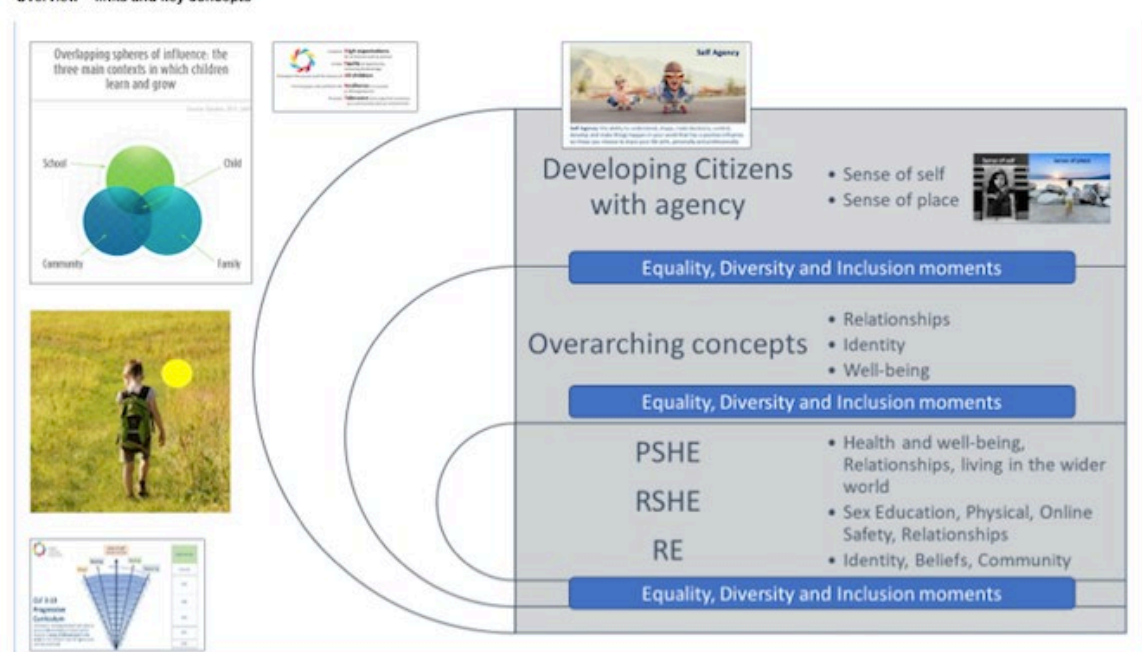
Overview – links and key concepts

Overlapping spheres of influence: the three main contexts in which children learn and grow

School
Child
Community
Family

Self Agency

Developing Citizens with agency
• Sense of self
• Sense of place

Sense of self
Sense of place

Equality, Diversity and Inclusion moments

Overarching concepts
• Relationships
• Identity
• Well-being

Equality, Diversity and Inclusion moments

PSHE
RSHE
RE
• Health and well-being, Relationships, living in the wider world
• Sex Education, Physical, Online Safety, Relationships
• Identity, Beliefs, Community

Equality, Diversity and Inclusion moments